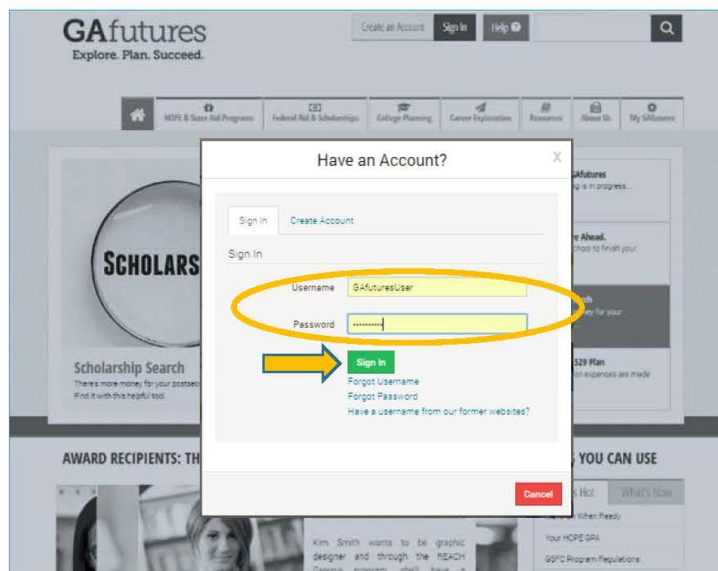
GAfutures
Explore. Plan. Succeed.

Create an Account Sign In Help

HOPE & State Aid Programs | Federal Aid & Scholarships | College Planning | Career Exploration | Resources | About Us | My GAfutures

Have an Account?

X

Sign In | Create Account

Sign In

Username GAfuturesUser

Password ••••••••••

Sign In

Forgot Username

Forgot Password

Have a username from our former websites?

Cancel

SCHOLARS

Scholarship Search
There's more money for your postsec
Find it with this helpful tool.

GAfutures
g is in progress...

e Ahead.
chool to finish your

ch
ney for your

529 Plan
on expenses are made

AWARD RECIPIENTS: TH

S YOU CAN USE

s Hot What's New

When Ready

Your HOPE GPA

GSFC Program Regulations

Kim Smith wants to be graphic designer and through the REACH Georgia program, she'll have a